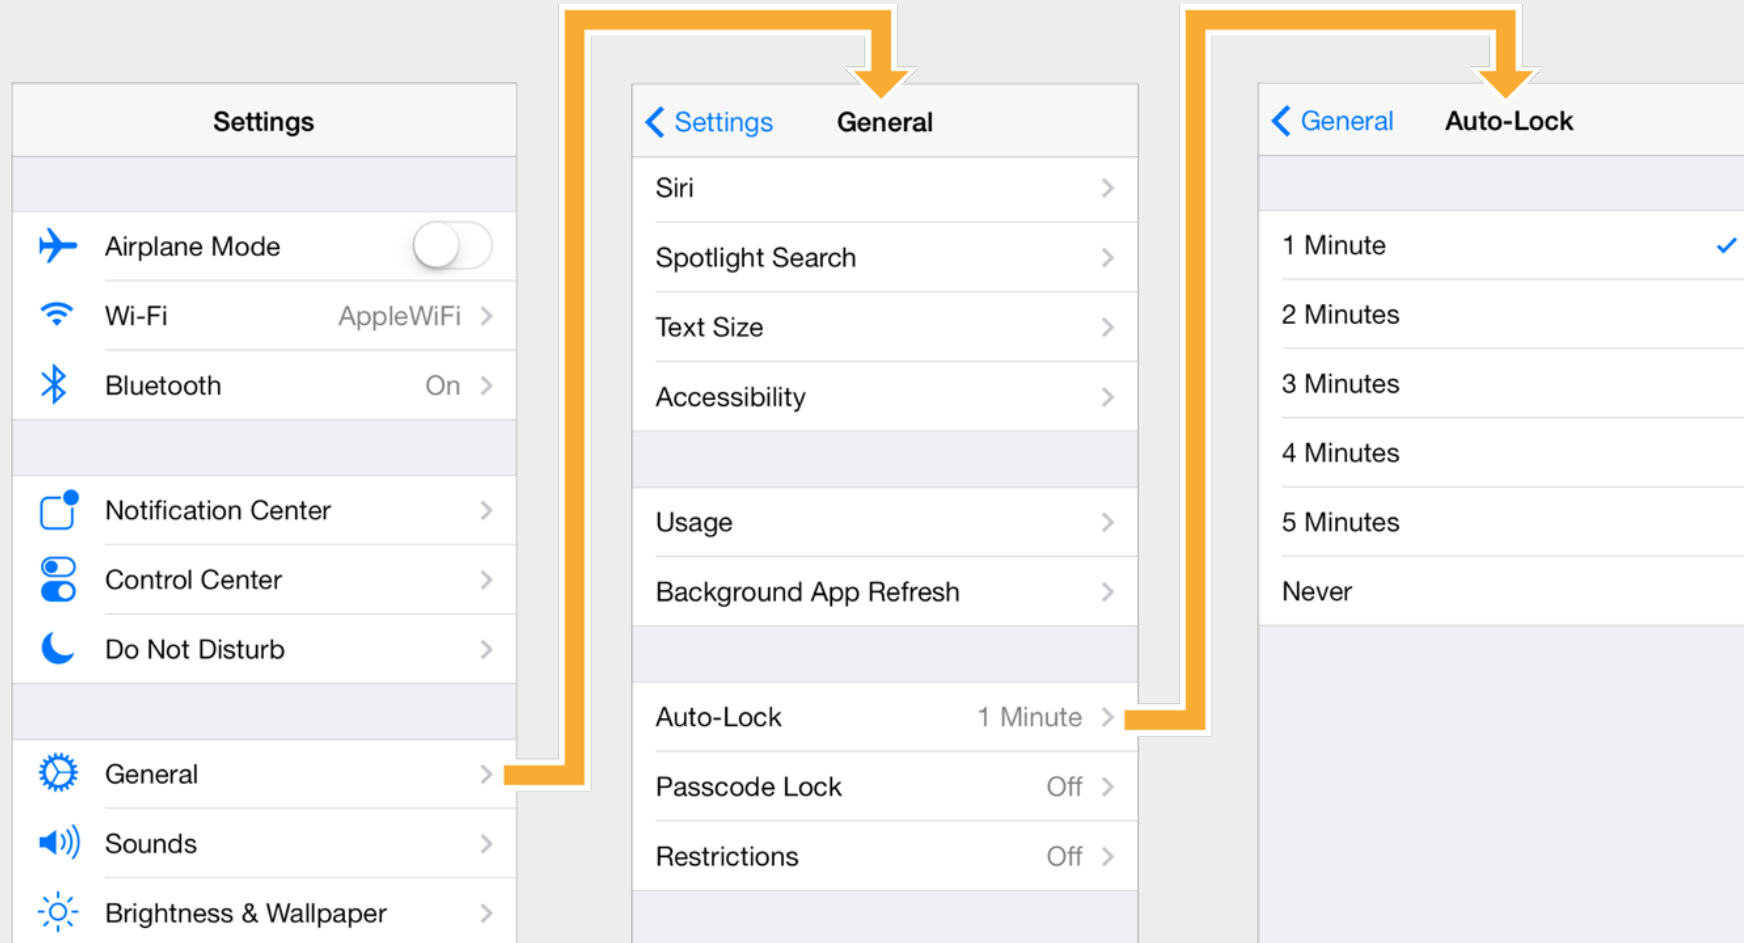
Settings

Airplane Mode

Wi-Fi AppleWiFi

Bluetooth On

Notification Center

Control Center

Do Not Disturb

General

Sounds

Brightness & Wallpaper

Settings General

Siri

Spotlight Search

Text Size

Accessibility

Usage

Background App Refresh

Auto-Lock 1 Minute

Passcode Lock Off

Restrictions Off

General Auto-Lock

1 Minute

2 Minutes

3 Minutes

4 Minutes

5 Minutes

Never